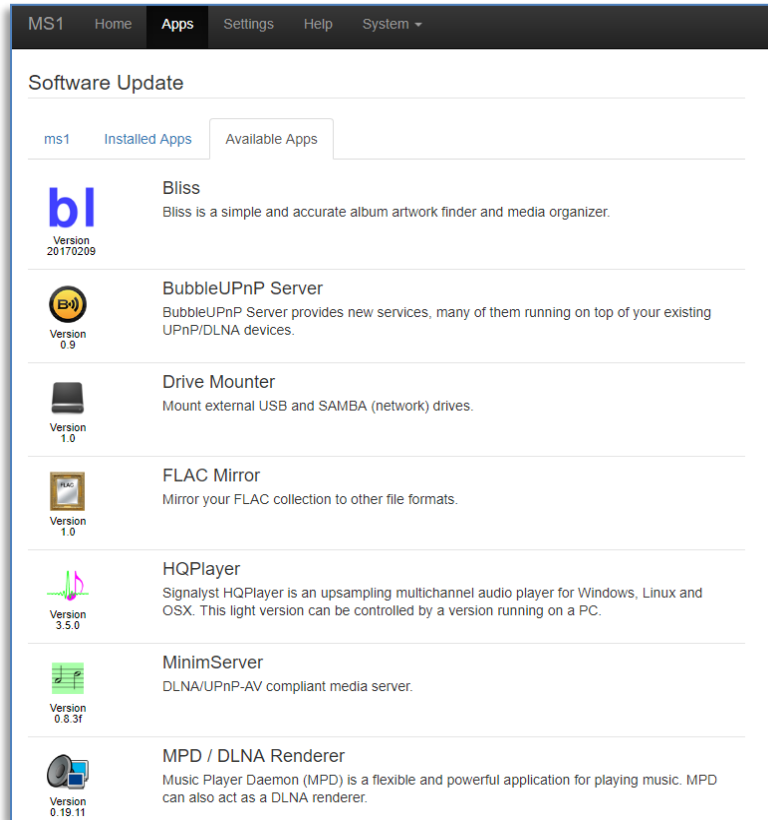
MS1 Home Apps Settings Help System

Software Update

ms1 Installed Apps Available Apps

bl
Version 20170209

Bliss
Bliss is a simple and accurate album artwork finder and media organizer.

Version 0.9

BubbleUPnP Server
BubbleUPnP Server provides new services, many of them running on top of your existing UPnP/DLNA devices.

Version 1.0

Drive Mounter
Mount external USB and SAMBA (network) drives.

FLAC
Version 1.0

FLAC Mirror
Mirror your FLAC collection to other file formats.

Version 3.5.0

HQPlayer
Signalyst HQPlayer is an upsampling multichannel audio player for Windows, Linux and OSX. This light version can be controlled by a version running on a PC.

Version 0.8.3f

MinimServer
DLNA/UPnP-AV compliant media server.

Version 0.19.11

MPD / DLNA Renderer
Music Player Daemon (MPD) is a flexible and powerful application for playing music. MPD can also act as a DLNA renderer.